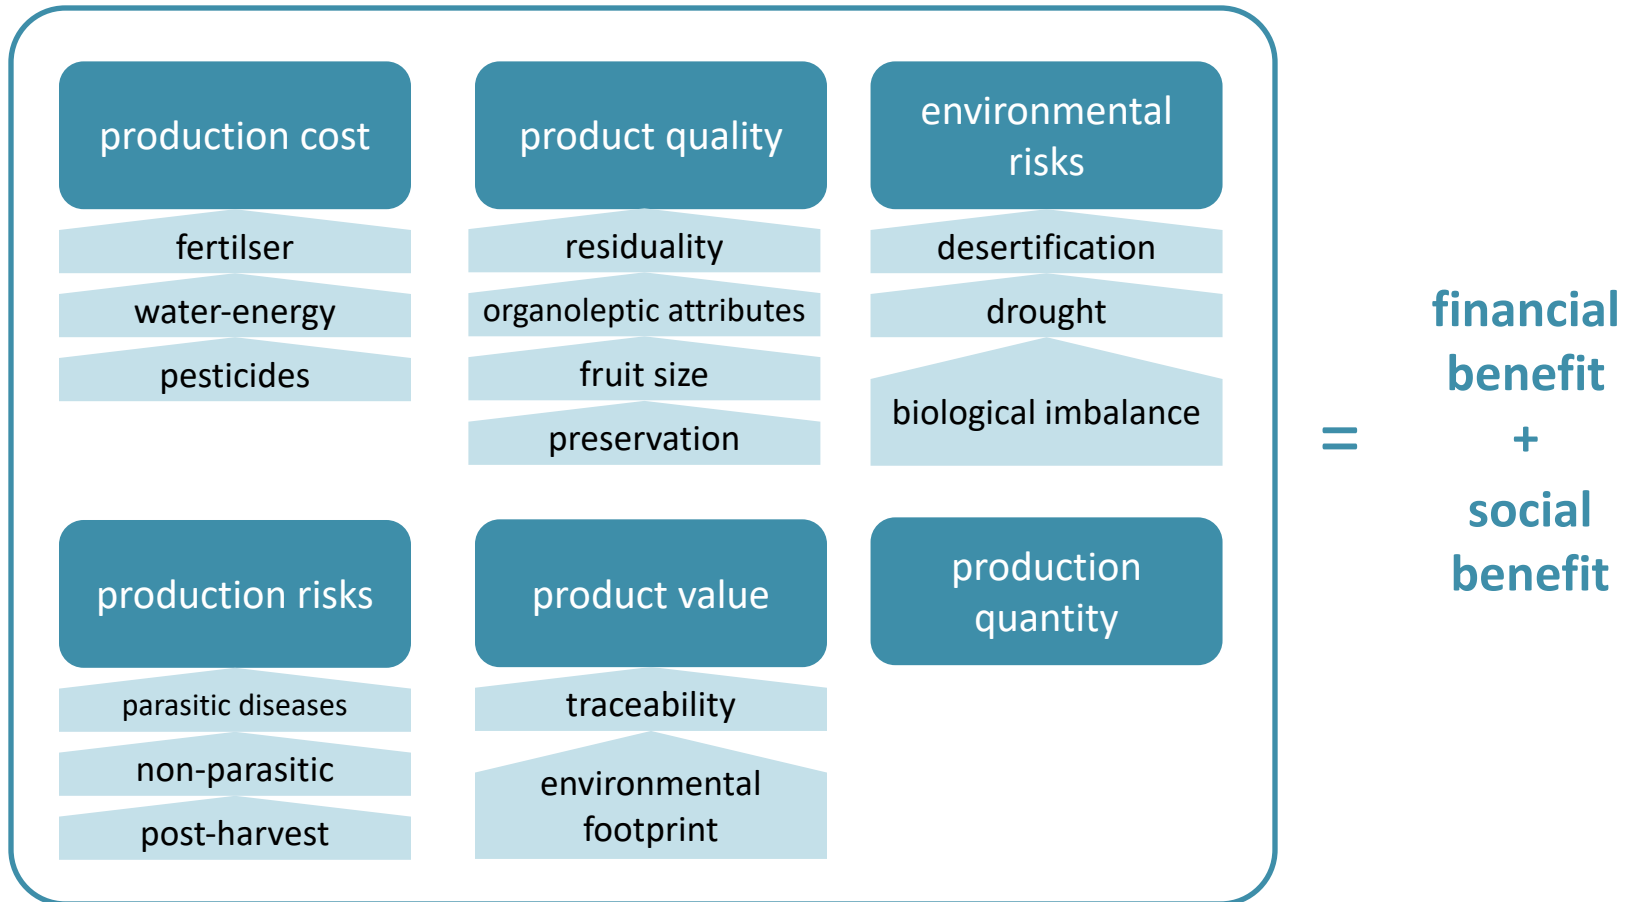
production cost

fertilser

water-energy

pesticides

product quality

residuality

organoleptic attributes

fruit size

preservation

environmental risks

desertification

drought

biological imbalance

production risks

parasitic diseases

non-parasitic

post-harvest

product value

traceability

environmental footprint

production quantity

=

financial benefit

+

social benefit